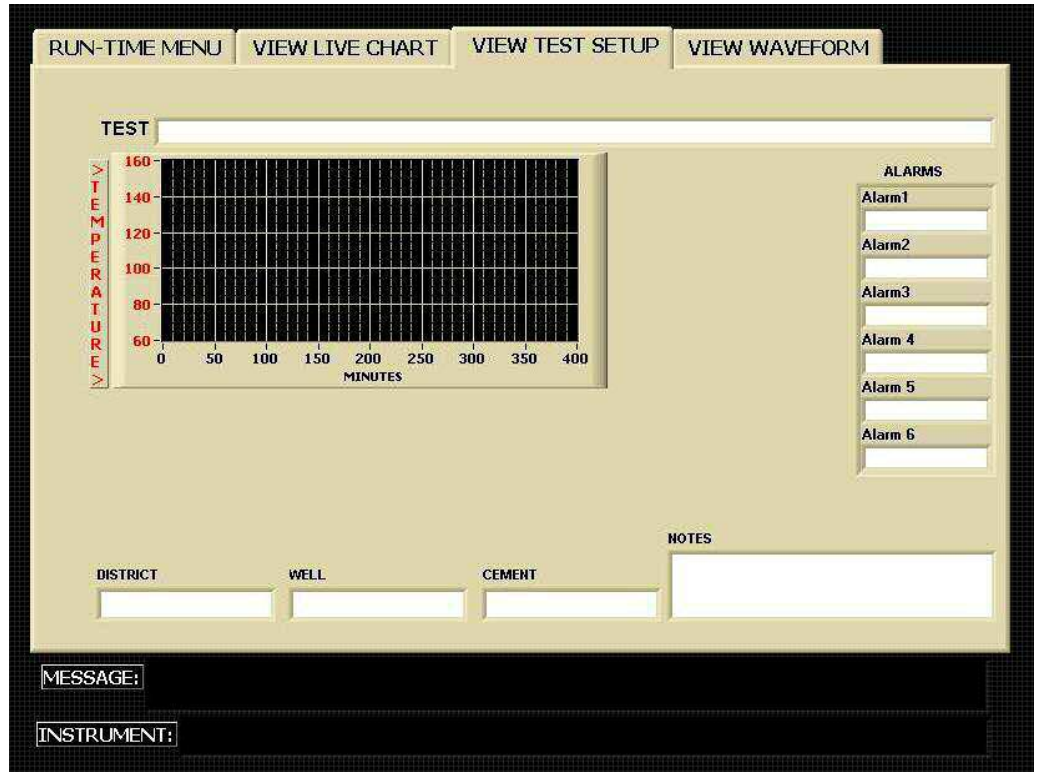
RUN-TIME MENU | VIEW LIVE CHART | VIEW TEST SETUP | VIEW WAVEFORM

TEST

> TEMPERATURE >

160
140
120
100
80
60

0 50 100 150 200 250 300 350 400

MINUTES

ALARMS
Alarm1
Alarm2
Alarm3
Alarm 4
Alarm 5
Alarm 6

NOTES

DISTRICT

WELL

CEMENT

MESSAGE:

INSTRUMENT: